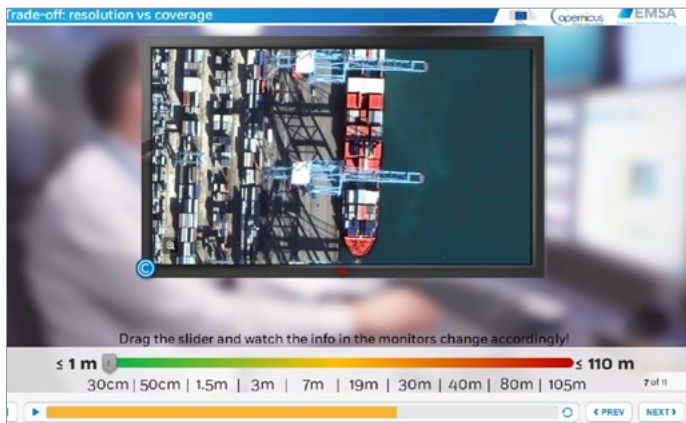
Trade-off: resolution vs coverage

opernicus EMSA

Drag the slider and watch the info in the monitors change accordingly!

≤ 1 m ≤ 110 m

30cm | 50cm | 1.5m | 3m | 7m | 19m | 30m | 40m | 80m | 105m

7 of 11

PREV NEXT